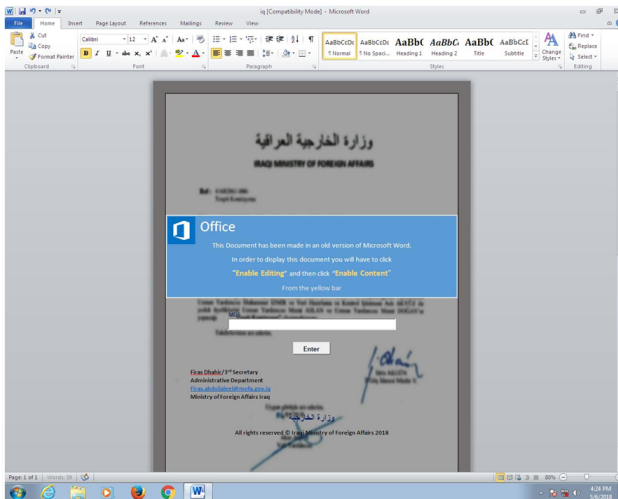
iq [Compatibility Mode] - Microsoft Word

File Home Insert Page Layout References Mailings Review View

Cut
Copy
Paste
Format Painter
Clipboard

Calibri 12
B I U abc $x_2$ $x^2$
Font

Paragraph

AaBbCcDc ¶ Normal
AaBbCcDc ¶ No Spaci...
AaBbC Heading 1
AaBbCc Heading 2
AaBbC Title
AaBbCcC Subtitle
Change Styles
Styles

Find
Replace
Select
Editing

وزارة الخارجية العراقية
IRAQI MINISTRY OF FOREIGN AFFAIRS

Office

This Document has been made in an old version of Microsoft Word.

In order to display this document you will have to click

"Enable Editing" and then click "Enable Content"

From the yellow bar

Enter

Firas Dhabi/3rd Secretary
Administrative Department
firas.abdulabori@mofa.gov.iq
Ministry of Foreign Affairs Iraq

وزارة الخارجية

All rights reserved © Iraqi Ministry of Foreign Affairs 2018

Page: 1 of 1 Words: 38

60%

4:24 PM
5/6/2018